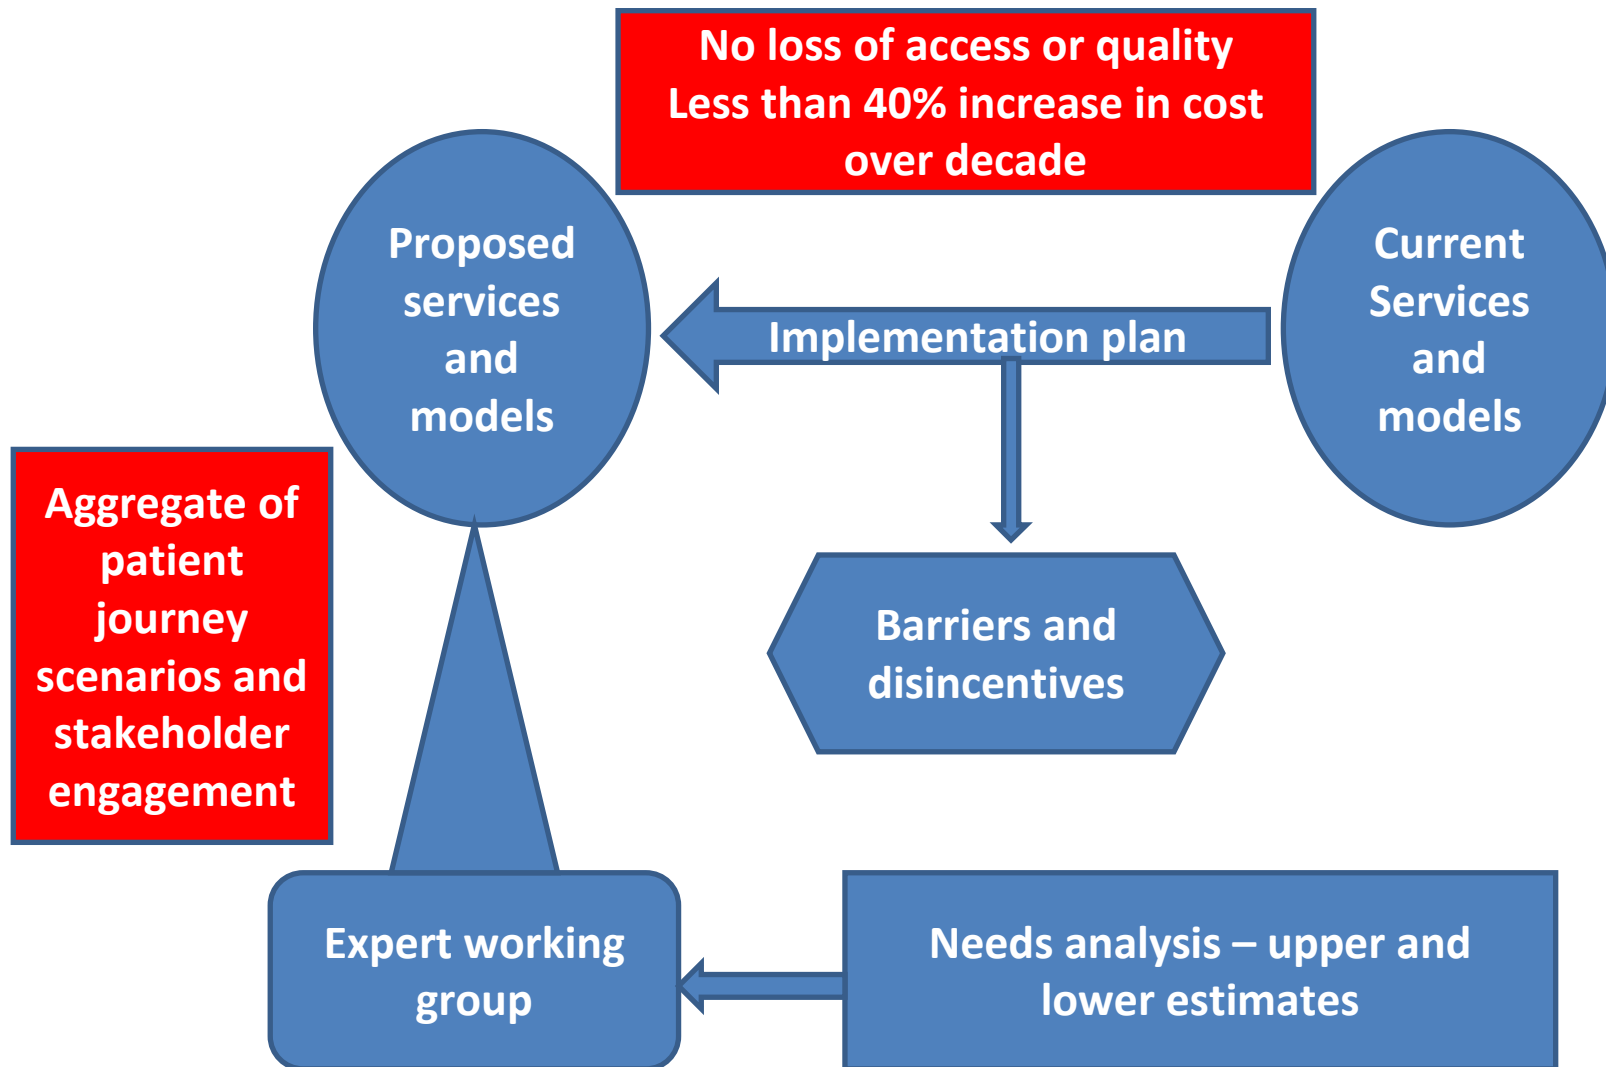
No loss of access or quality
Less than 40% increase in cost over decade

Proposed services and models

Implementation plan

Current Services and models

Aggregate of patient journey scenarios and stakeholder engagement

Barriers and disincentives

Expert working group

Needs analysis – upper and lower estimates